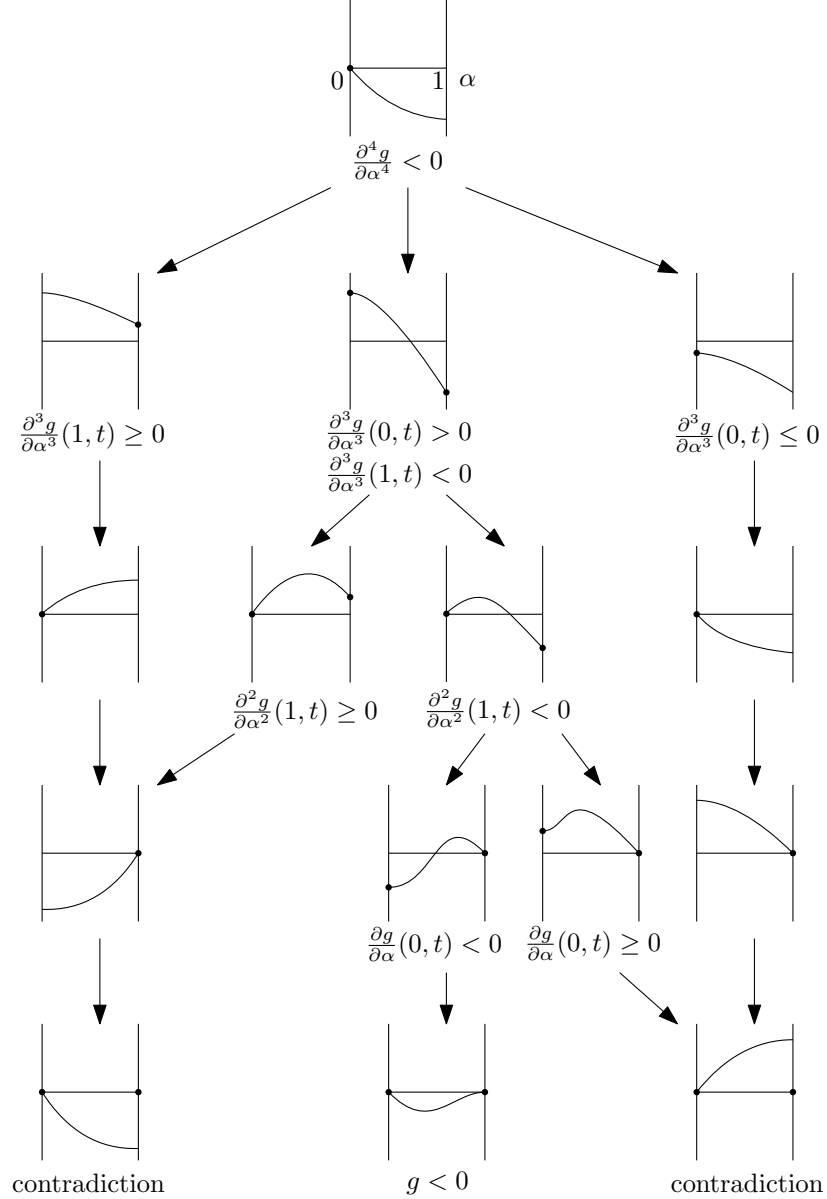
0 1 $\alpha$

$\frac{\partial^4 g}{\partial \alpha^4} < 0$

$\frac{\partial^3 g}{\partial \alpha^3}(1,t) \geq 0$

$\frac{\partial^3 g}{\partial \alpha^3}(0,t) > 0$
$\frac{\partial^3 g}{\partial \alpha^3}(1,t) < 0$

$\frac{\partial^3 g}{\partial \alpha^3}(0,t) \leq 0$

$\frac{\partial^2 g}{\partial \alpha^2}(1,t) \geq 0$

$\frac{\partial^2 g}{\partial \alpha^2}(1,t) < 0$

$\frac{\partial g}{\partial \alpha}(0,t) < 0$

$\frac{\partial g}{\partial \alpha}(0,t) \geq 0$

contradiction

$g < 0$

contradiction